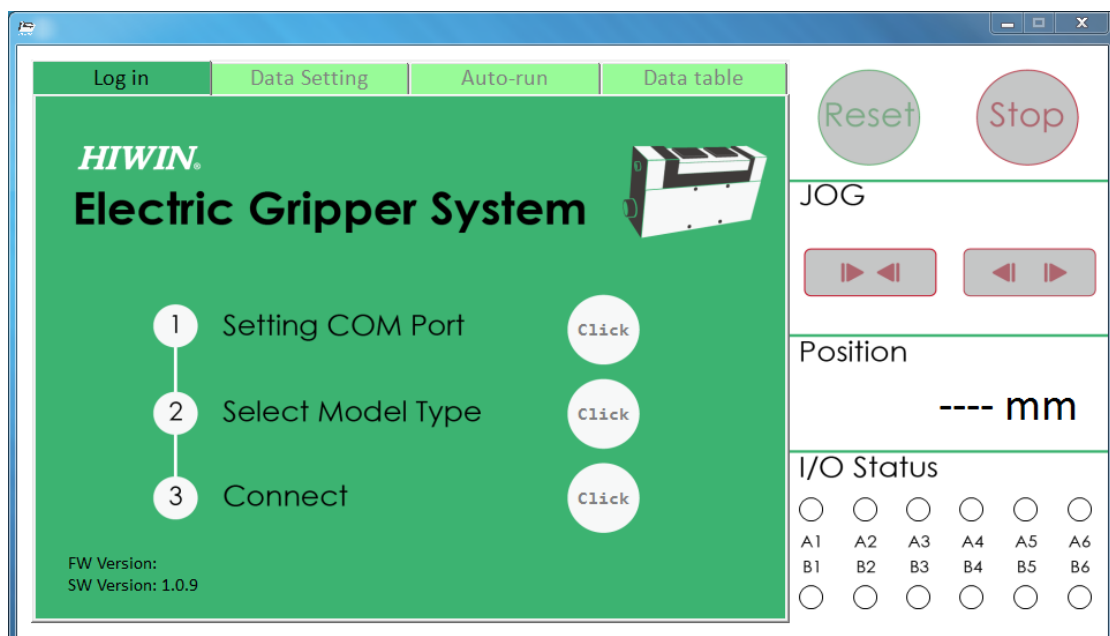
Log in
Data Setting
Auto-run
Data table

Reset
Stop

HIWIN.
Electric Gripper System

1 Setting COM Port Click
2 Select Model Type Click
3 Connect Click

FW Version:
SW Version: 1.0.9

JOG

Position
---- mm

I/O Status
A1 A2 A3 A4 A5 A6
B1 B2 B3 B4 B5 B6